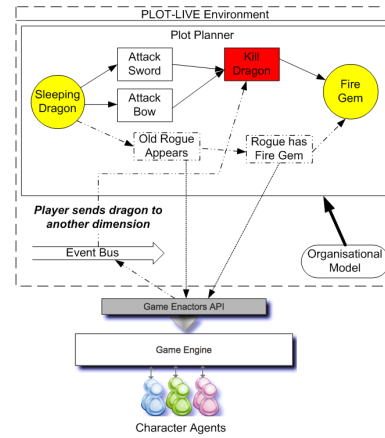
PLOT-LIVE Environment

Plot Planner

Sleeping Dragon

Attack Sword

Attack Bow

Kill Dragon

Fire Gem

Old Rogue Appears

Rogue has Fire Gem

Player sends dragon to another dimension

Event Bus

Organisational Model

Game Enactors API

Game Engine

Character Agents